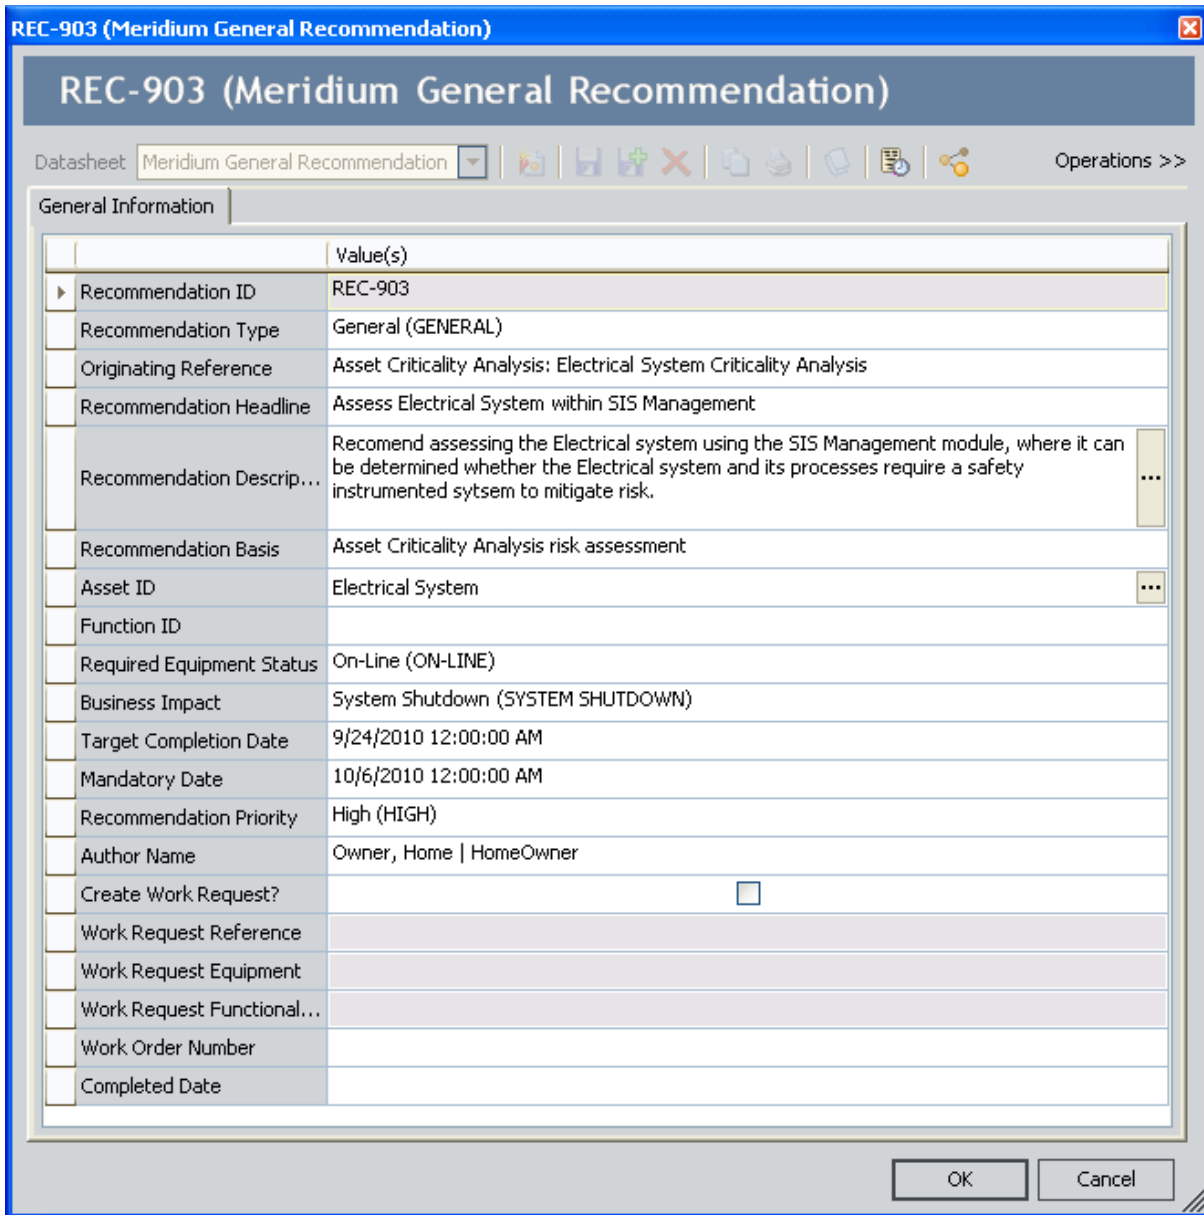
REC-903 (Meridium General Recommendation)

REC-903 (Meridium General Recommendation)

Datasheet Meridium General Recommendation

Operations >>

General Information

| | Value(s) |
|---|---|
| Recommendation ID | REC-903 |
| Recommendation Type | General (GENERAL) |
| Originating Reference | Asset Criticality Analysis: Electrical System Criticality Analysis |
| Recommendation Headline | Assess Electrical System within SIS Management |
| Recommendation Descrip... | Recomend assessing the Electrical system using the SIS Management module, where it can be determined whether the Electrical system and its processes require a safety instrumented sytsem to mitigate risk. |
| Recommendation Basis | Asset Criticality Analysis risk assessment |
| Asset ID | Electrical System |
| Function ID | |
| Required Equipment Status | On-Line (ON-LINE) |
| Business Impact | System Shutdown (SYSTEM SHUTDOWN) |
| Target Completion Date | 9/24/2010 12:00:00 AM |
| Mandatory Date | 10/6/2010 12:00:00 AM |
| Recommendation Priority | High (HIGH) |
| Author Name | Owner, Home \| HomeOwner |
| Create Work Request? | |
| Work Request Reference | |
| Work Request Equipment | |
| Work Request Functional... | |
| Work Order Number | |
| Completed Date | |

OK Cancel